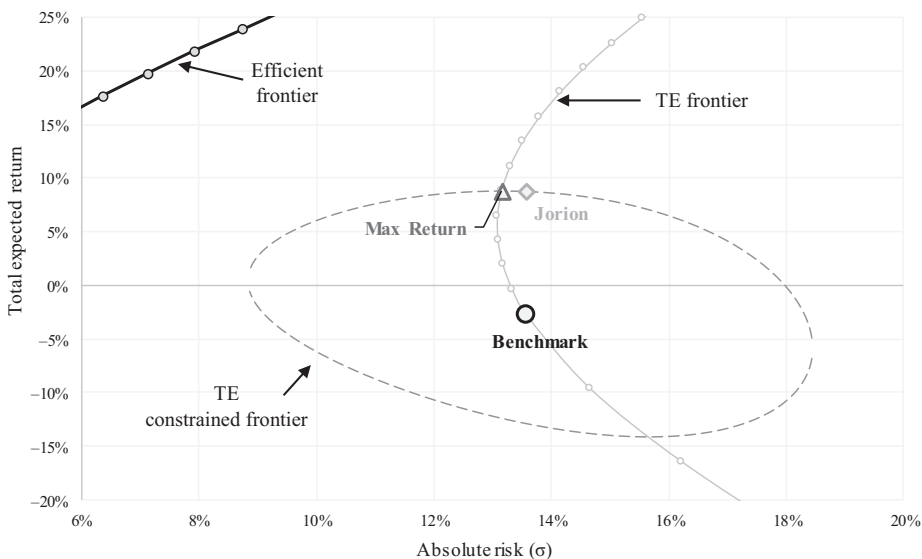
25%
20%
15%
10%
5%
0%
−5%
−10%
−15%
−20%

Total expected return

Efficient frontier

TE frontier

Max Return

Jorion

Benchmark

TE constrained frontier

6%
8%
10%
12%
14%
16%
18%
20%

Absolute risk (σ)